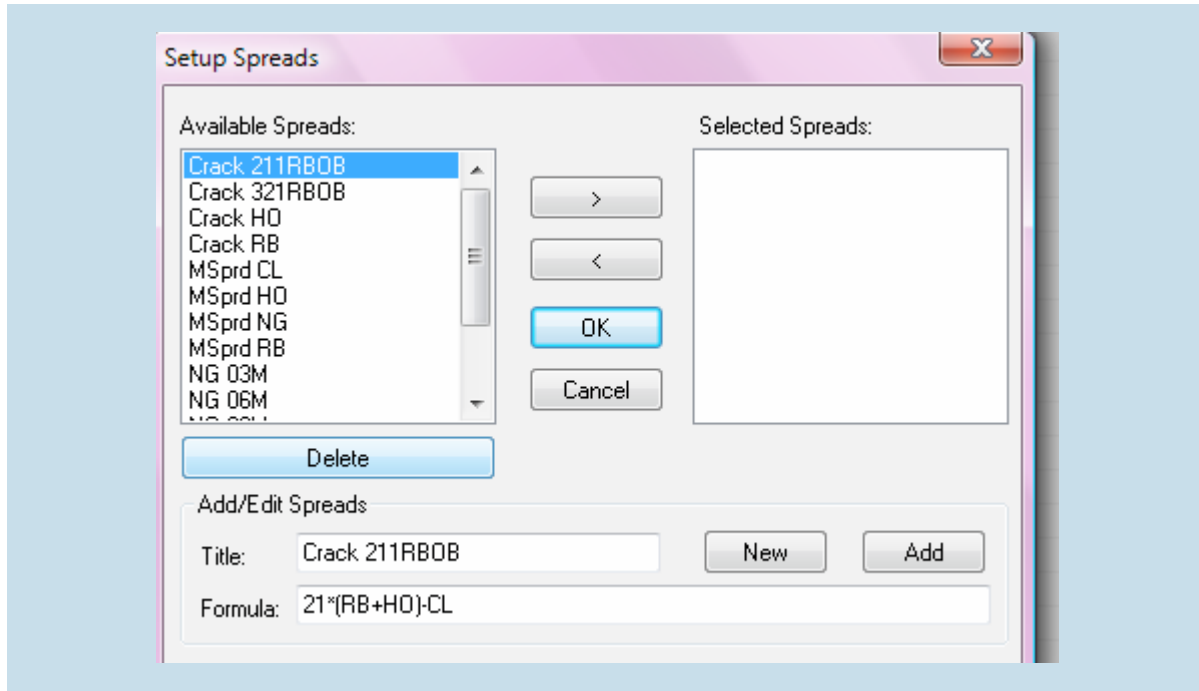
Setup Spreads

Available Spreads:

Crack 211RBOB
Crack 321RBOB
Crack HO
Crack RB
MSprd CL
MSprd HO
MSprd NG
MSprd RB
NG 03M
NG 06M
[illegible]

Selected Spreads:

>

<

OK

Cancel

Delete

Add/Edit Spreads

Title: Crack 211RBOB

New

Add

Formula: 21*(RB+HO)-CL